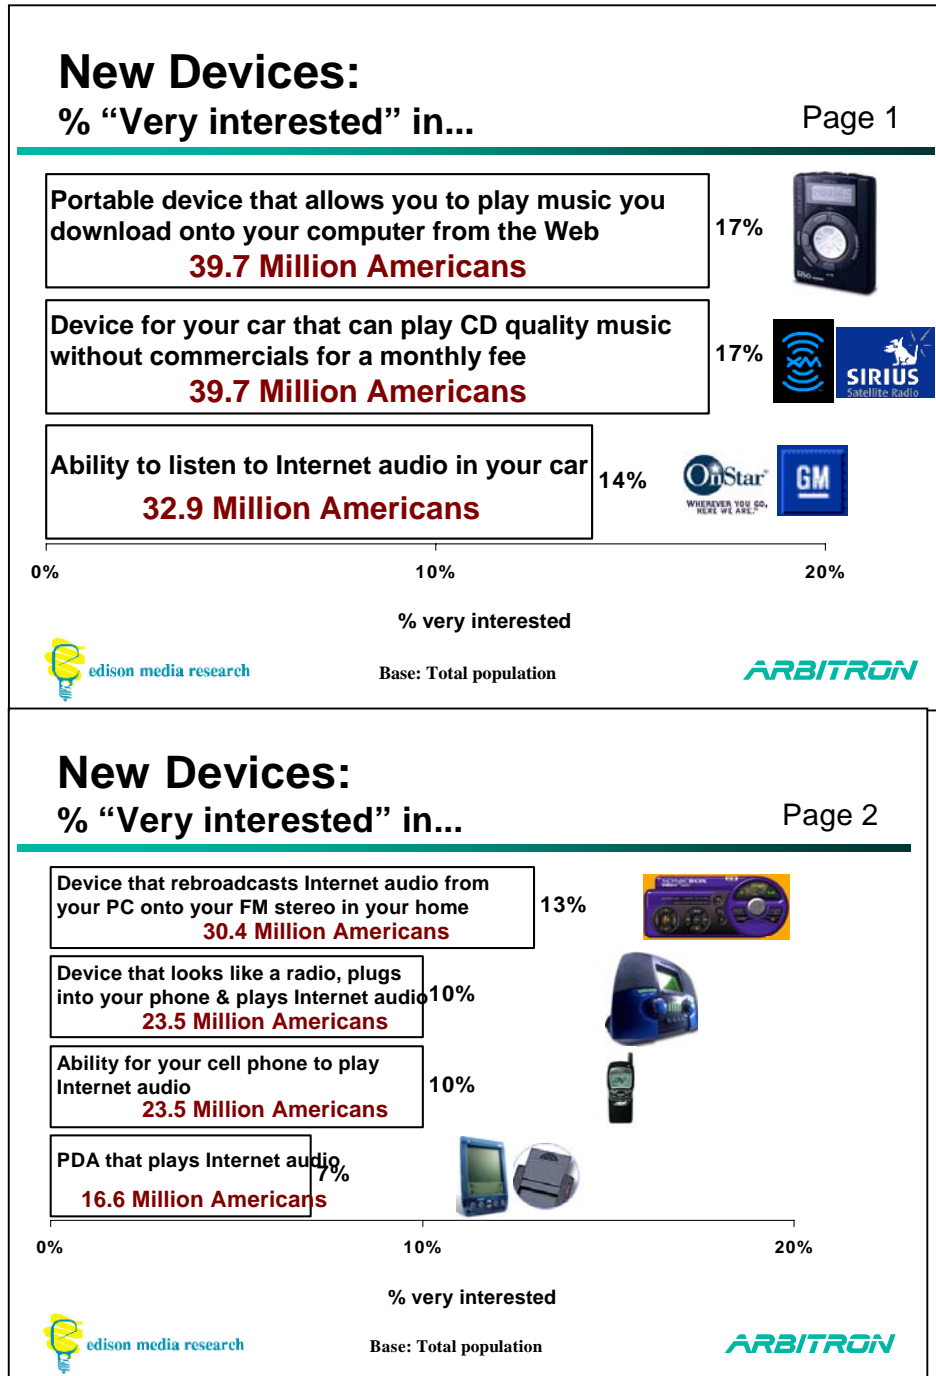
New Devices:
% “Very interested” in...

Page 1

Portable device that allows you to play music you download onto your computer from the Web
39.7 Million Americans

17%

Device for your car that can play CD quality music without commercials for a monthly fee
39.7 Million Americans

17%

SIRIUS Satellite Radio

Ability to listen to Internet audio in your car
32.9 Million Americans

14%

OnStar WHEREVER YOU GO, HERE WE ARE.

GM

0%
10%
20%

% very interested

edison media research

Base: Total population

ARBITRON

New Devices:
% “Very interested” in...

Page 2

Device that rebroadcasts Internet audio from your PC onto your FM stereo in your home
30.4 Million Americans

13%

Device that looks like a radio, plugs into your phone & plays Internet audio
23.5 Million Americans

10%

Ability for your cell phone to play Internet audio
23.5 Million Americans

10%

PDA that plays Internet audio
16.6 Million Americans

7%

0%
10%
20%

% very interested

edison media research

Base: Total population

ARBITRON